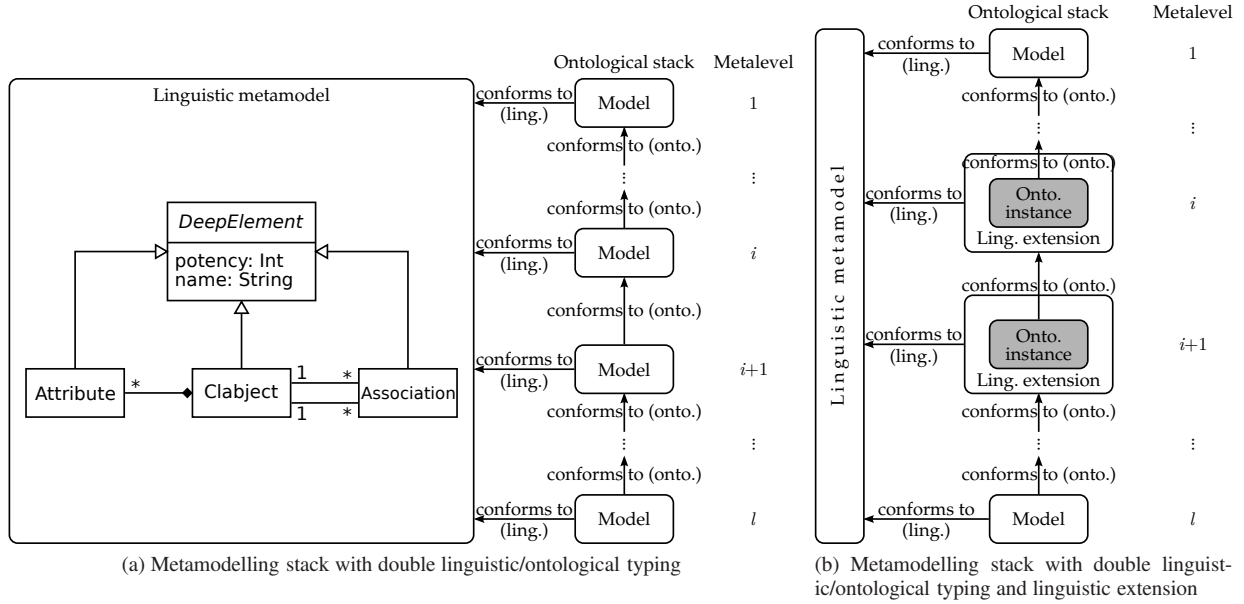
Linguistic metamodel

DeepElement

potency: Int
name: String

Attribute

Clabject

Association

*

1

*

1

*

Ontological stack

Metalevel

conforms to (ling.)

Model

1

conforms to (onto.)

⋮

⋮

conforms to (onto.)

conforms to (ling.)

Model

$i$

conforms to (onto.)

conforms to (ling.)

Model

$i$+1

conforms to (onto.)

⋮

⋮

conforms to (onto.)

conforms to (ling.)

Model

$l$

(a) Metamodelling stack with double linguistic/ontological typing

Ontological stack

Metalevel

Linguistic metamodel

conforms to (ling.)

Model

1

conforms to (onto.)

⋮

⋮

conforms to (onto.)

conforms to (ling.)

Onto. instance

Ling. extension

$i$

conforms to (onto.)

conforms to (ling.)

Onto. instance

Ling. extension

$i$+1

⋮

⋮

conforms to (onto.)

conforms to (ling.)

Model

$l$

(b) Metamodelling stack with double linguistic/ontological typing and linguistic extension